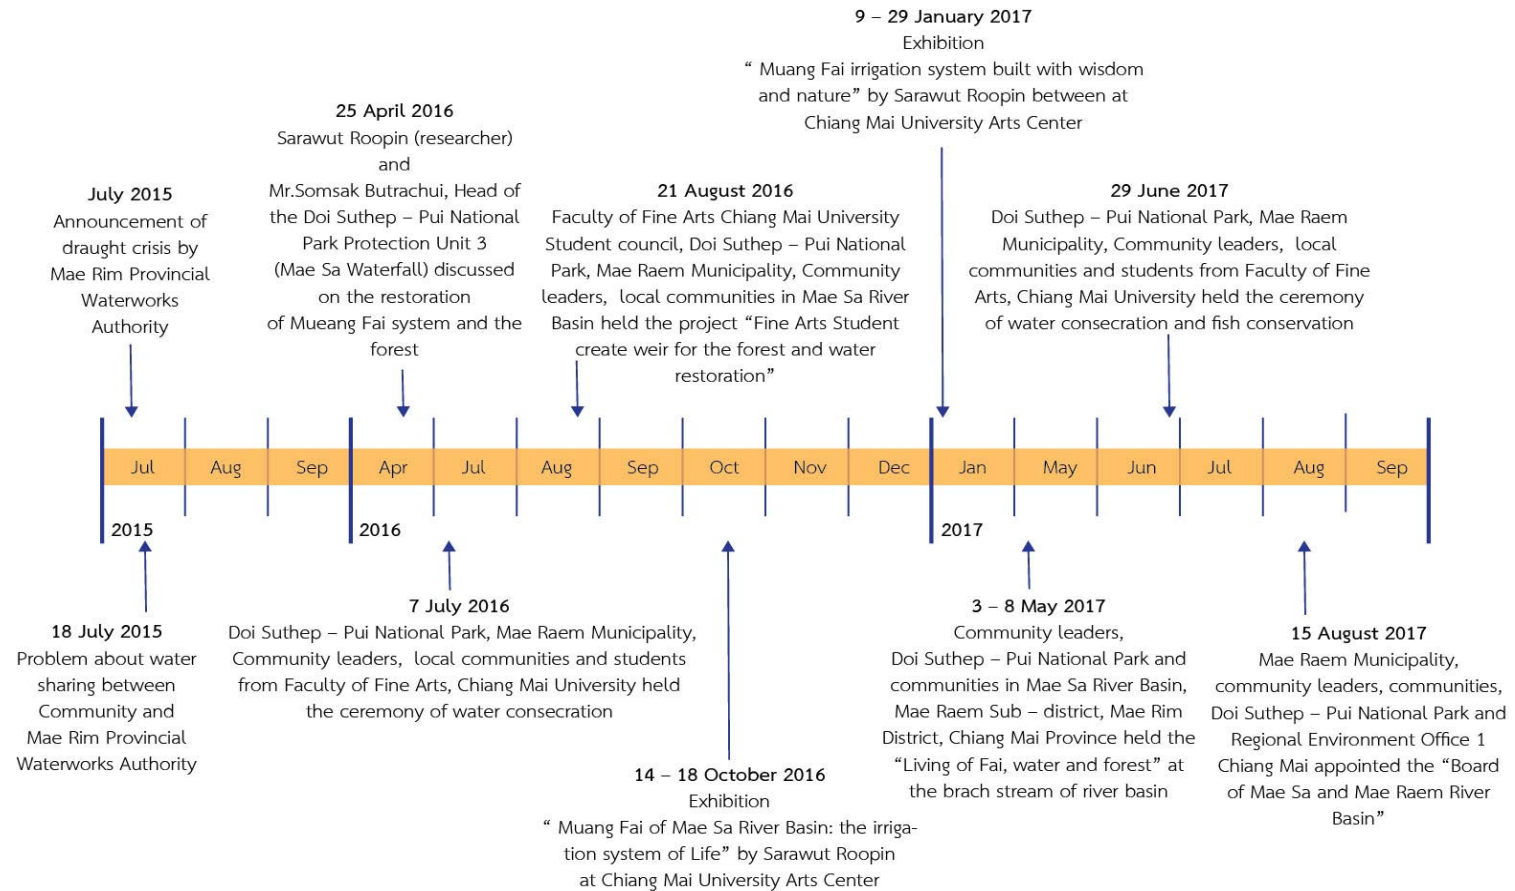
9 – 29 January 2017
Exhibition
" Muang Fai irrigation system built with wisdom and nature" by Sarawut Roopin between at Chiang Mai University Arts Center

25 April 2016
Sarawut Roopin (researcher) and Mr.Somsak Butrachui, Head of the Doi Suthep – Pui National Park Protection Unit 3 (Mae Sa Waterfall) discussed on the restoration of Mueang Fai system and the forest

July 2015
Announcement of draught crisis by Mae Rim Provincial Waterworks Authority

21 August 2016
Faculty of Fine Arts Chiang Mai University Student council, Doi Suthep – Pui National Park, Mae Raem Municipality, Community leaders, local communities in Mae Sa River Basin held the project "Fine Arts Student create weir for the forest and water restoration"

29 June 2017
Doi Suthep – Pui National Park, Mae Raem Municipality, Community leaders, local communities and students from Faculty of Fine Arts, Chiang Mai University held the ceremony of water consecration and fish conservation

| Jul | Aug | Sep | Apr | Jul | Aug | Sep | Oct | Nov | Dec | Jan | May | Jun | Jul | Aug | Sep |
|---|---|---|---|---|---|---|---|---|---|---|---|---|---|---|---|

2015
2016
2017

18 July 2015
Problem about water sharing between Community and Mae Rim Provincial Waterworks Authority

7 July 2016
Doi Suthep – Pui National Park, Mae Raem Municipality, Community leaders, local communities and students from Faculty of Fine Arts, Chiang Mai University held the ceremony of water consecration

14 – 18 October 2016
Exhibition
" Muang Fai of Mae Sa River Basin: the irrigation system of Life" by Sarawut Roopin at Chiang Mai University Arts Center

3 – 8 May 2017
Community leaders, Doi Suthep – Pui National Park and communities in Mae Sa River Basin, Mae Raem Sub – district, Mae Rim District, Chiang Mai Province held the "Living of Fai, water and forest" at the brach stream of river basin

15 August 2017
Mae Raem Municipality, community leaders, communities, Doi Suthep – Pui National Park and Regional Environment Office 1 Chiang Mai appointed the "Board of Mae Sa and Mae Raem River Basin"